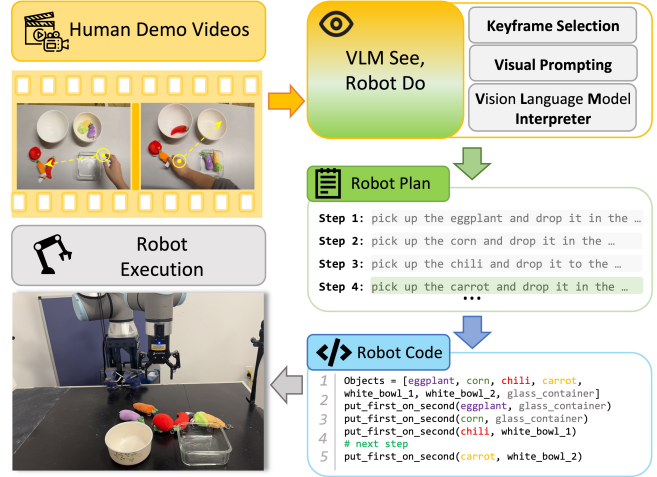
Human Demo Videos

VLM See, Robot Do

Keyframe Selection

Visual Prompting

Vision Language Model Interpreter

Robot Plan

Step 1: pick up the eggplant and drop it in the …
Step 2: pick up the corn and drop it in the …
Step 3: pick up the chili and drop it to the …
Step 4: pick up the carrot and drop it in the …
•••

Robot Execution

Robot Code

1 Objects = [eggplant, corn, chili, carrot, white_bowl_1, white_bowl_2, glass_container]
2 put_first_on_second(eggplant, glass_container)
3 put_first_on_second(corn, glass_container)
put_first_on_second(chili, white_bowl_1)
4 # next step
5 put_first_on_second(carrot, white_bowl_2)